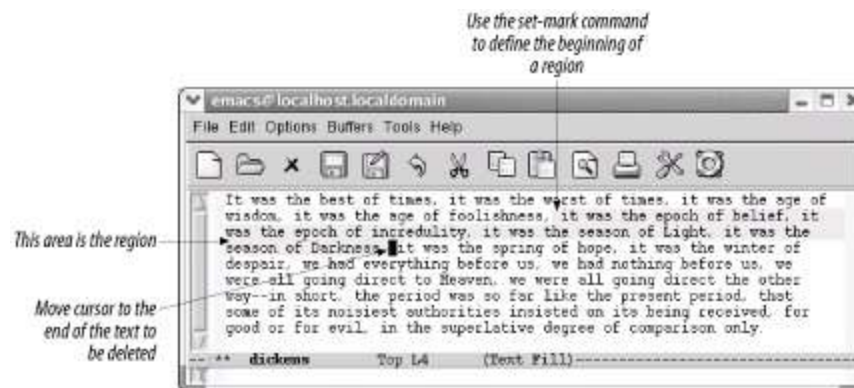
Use the set-mark command to define the beginning of a region

emacs@localhost.localdomain

File Edit Options Buffers Tools Help

This area is the region

Move cursor to the end of the text to be deleted

It was the best of times, it was the worst of times, it was the age of wisdom, it was the age of foolishness, it was the epoch of belief, it was the epoch of incredulity, it was the season of Light, it was the season of Darkness, it was the spring of hope, it was the winter of despair, we had everything before us, we had nothing before us, we were all going direct to Heaven, we were all going direct the other way--in short, the period was so far like the present period, that some of its noisiest authorities insisted on its being received, for good or for evil, in the superlative degree of comparison only.

-- ** dickens Top L4 (Text Fill)